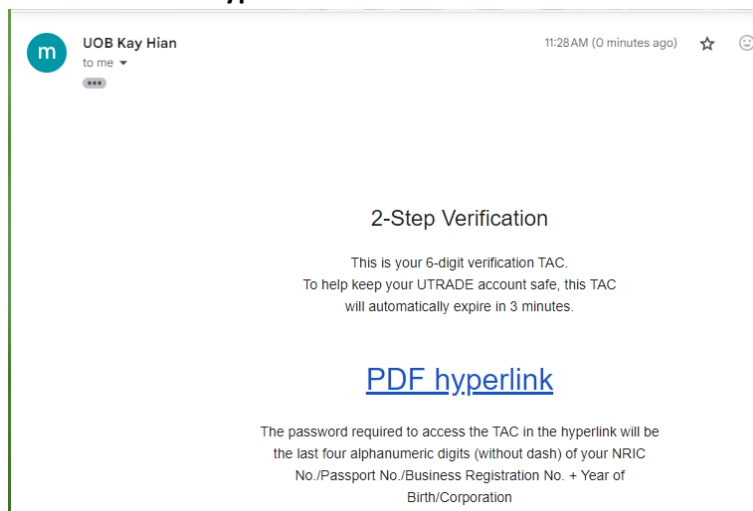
m

UOB Kay Hian

to me

11:28 AM (0 minutes ago)

2-Step Verification

This is your 6-digit verification TAC.
To help keep your UTRADE account safe, this TAC will automatically expire in 3 minutes.

PDF hyperlink

The password required to access the TAC in the hyperlink will be the last four alphanumeric digits (without dash) of your NRIC No./Passport No./Business Registration No. + Year of Birth/Corporation